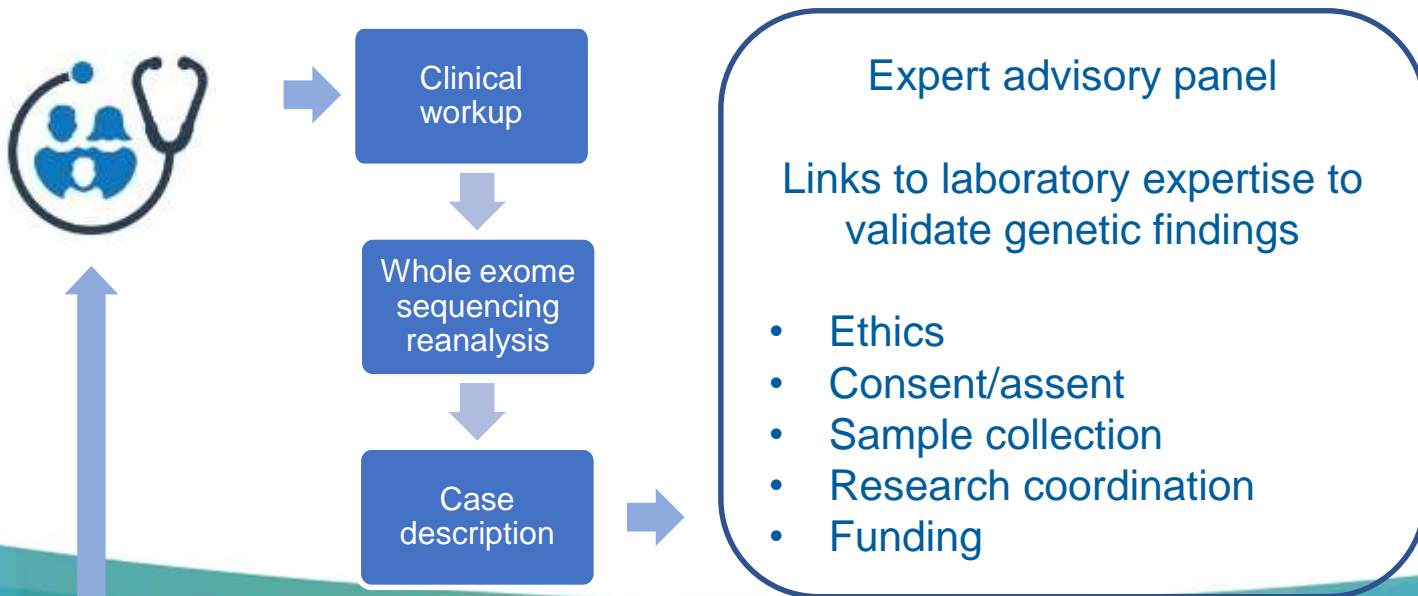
Clinical workup

Whole exome sequencing reanalysis

Case description

Expert advisory panel

Links to laboratory expertise to validate genetic findings

- Ethics
- Consent/assent
- Sample collection
- Research coordination
- Funding